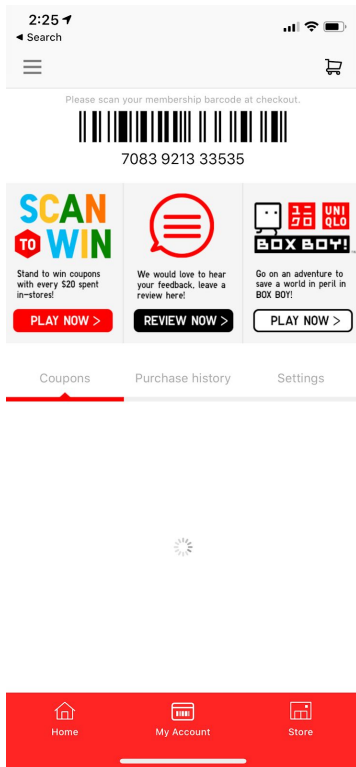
2:25
◄ Search

Please scan your membership barcode at checkout.

7083 9213 33535

SCAN TO WIN

Stand to win coupons with every $20 spent in-stores!

PLAY NOW >

We would love to hear your feedback, leave a review here!

REVIEW NOW >

ユニ クロ UNI QLO

BOX BOY!

Go on an adventure to save a world in peril in BOX BOY!

PLAY NOW >

Coupons

Purchase history

Settings

Home

My Account

Store